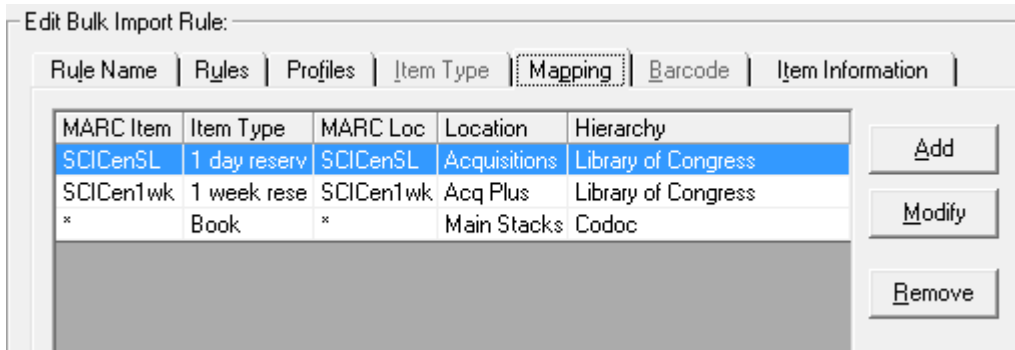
Edit Bulk Import Rule:

Rule Name | Rules | Profiles | Item Type | Mapping | Barcode | Item Information

| MARC Item | Item Type | MARC Loc | Location | Hierarchy |
|---|---|---|---|---|
| SCICenSL | 1 day reserv | SCICenSL | Acquisitions | Library of Congress |
| SCICen1wk | 1 week rese | SCICen1wk | Acq Plus | Library of Congress |
| * | Book | * | Main Stacks | Codoc |

Add

Modify

Remove